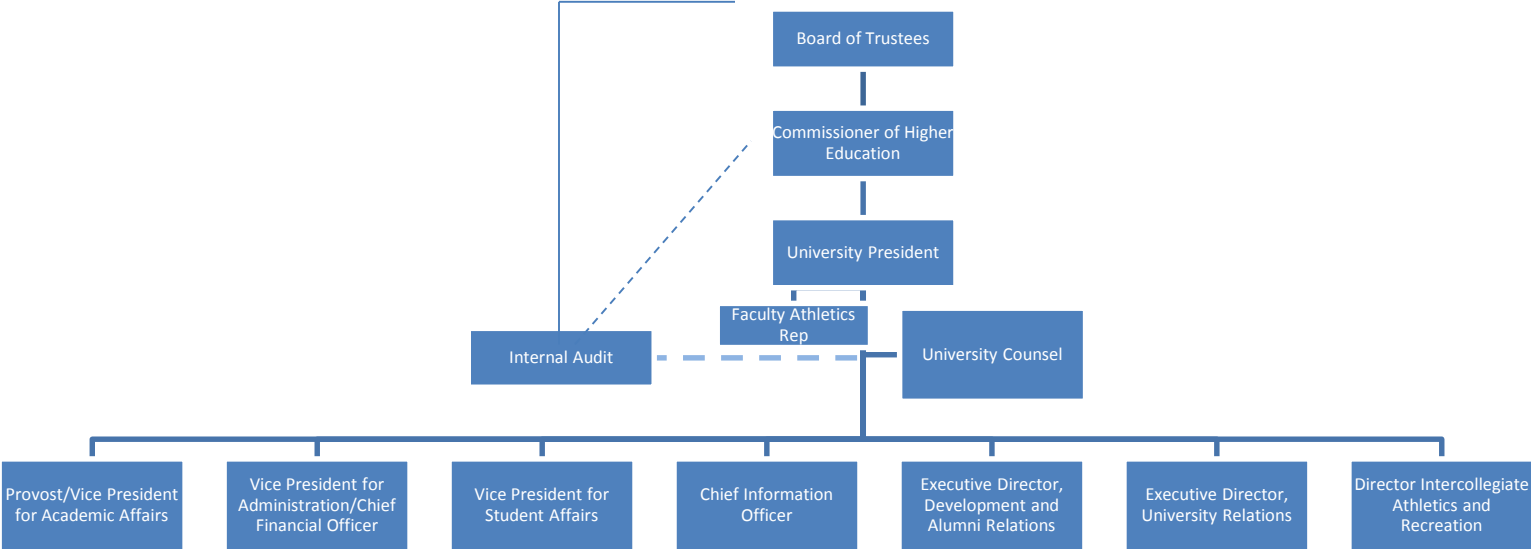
Board of Trustees

Commissioner of Higher Education

University President

Faculty Athletics Rep

Internal Audit

University Counsel

Provost/Vice President for Academic Affairs

Vice President for Administration/Chief Financial Officer

Vice President for Student Affairs

Chief Information Officer

Executive Director, Development and Alumni Relations

Executive Director, University Relations

Director Intercollegiate Athletics and Recreation